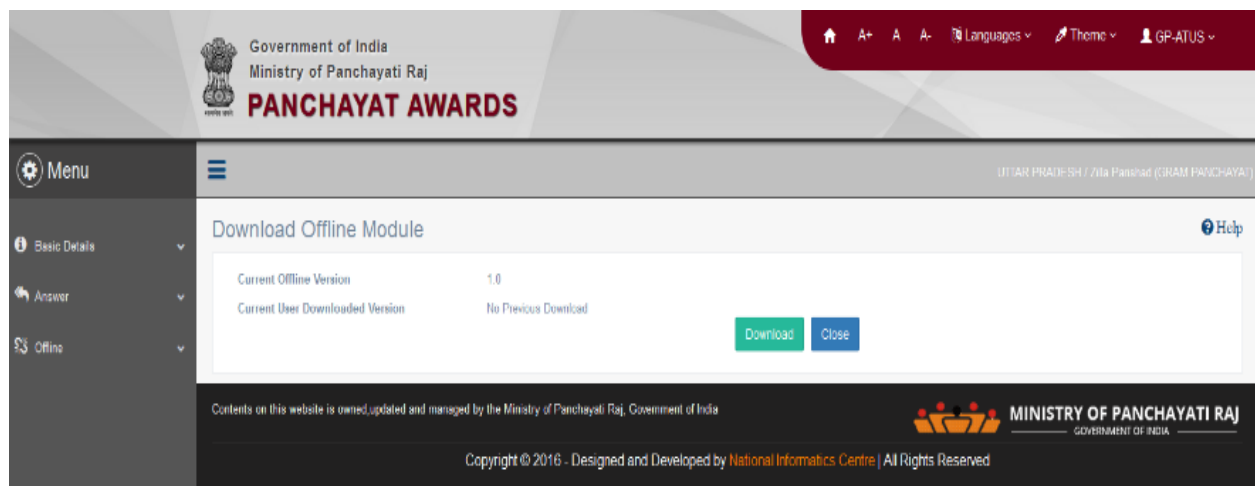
Government of India
Ministry of Panchayati Raj
PANCHAYAT AWARDS

A+ A A- Languages Theme GP-ATUS

Menu

UTTAR PRADESH / Zila Panchad (GRAM PANCHAYAT)

Basic Details
Answer
Offline

Download Offline Module

Help

| Current Offline Version | 1.0 |
|---|---|
| Current User Downloaded Version | No Previous Download |

Download Close

Contents on this website is owned,updated and managed by the Ministry of Panchayati Raj, Government of India

MINISTRY OF PANCHAYATI RAJ
GOVERNMENT OF INDIA

Copyright © 2016 - Designed and Developed by National Informatics Centre | All Rights Reserved